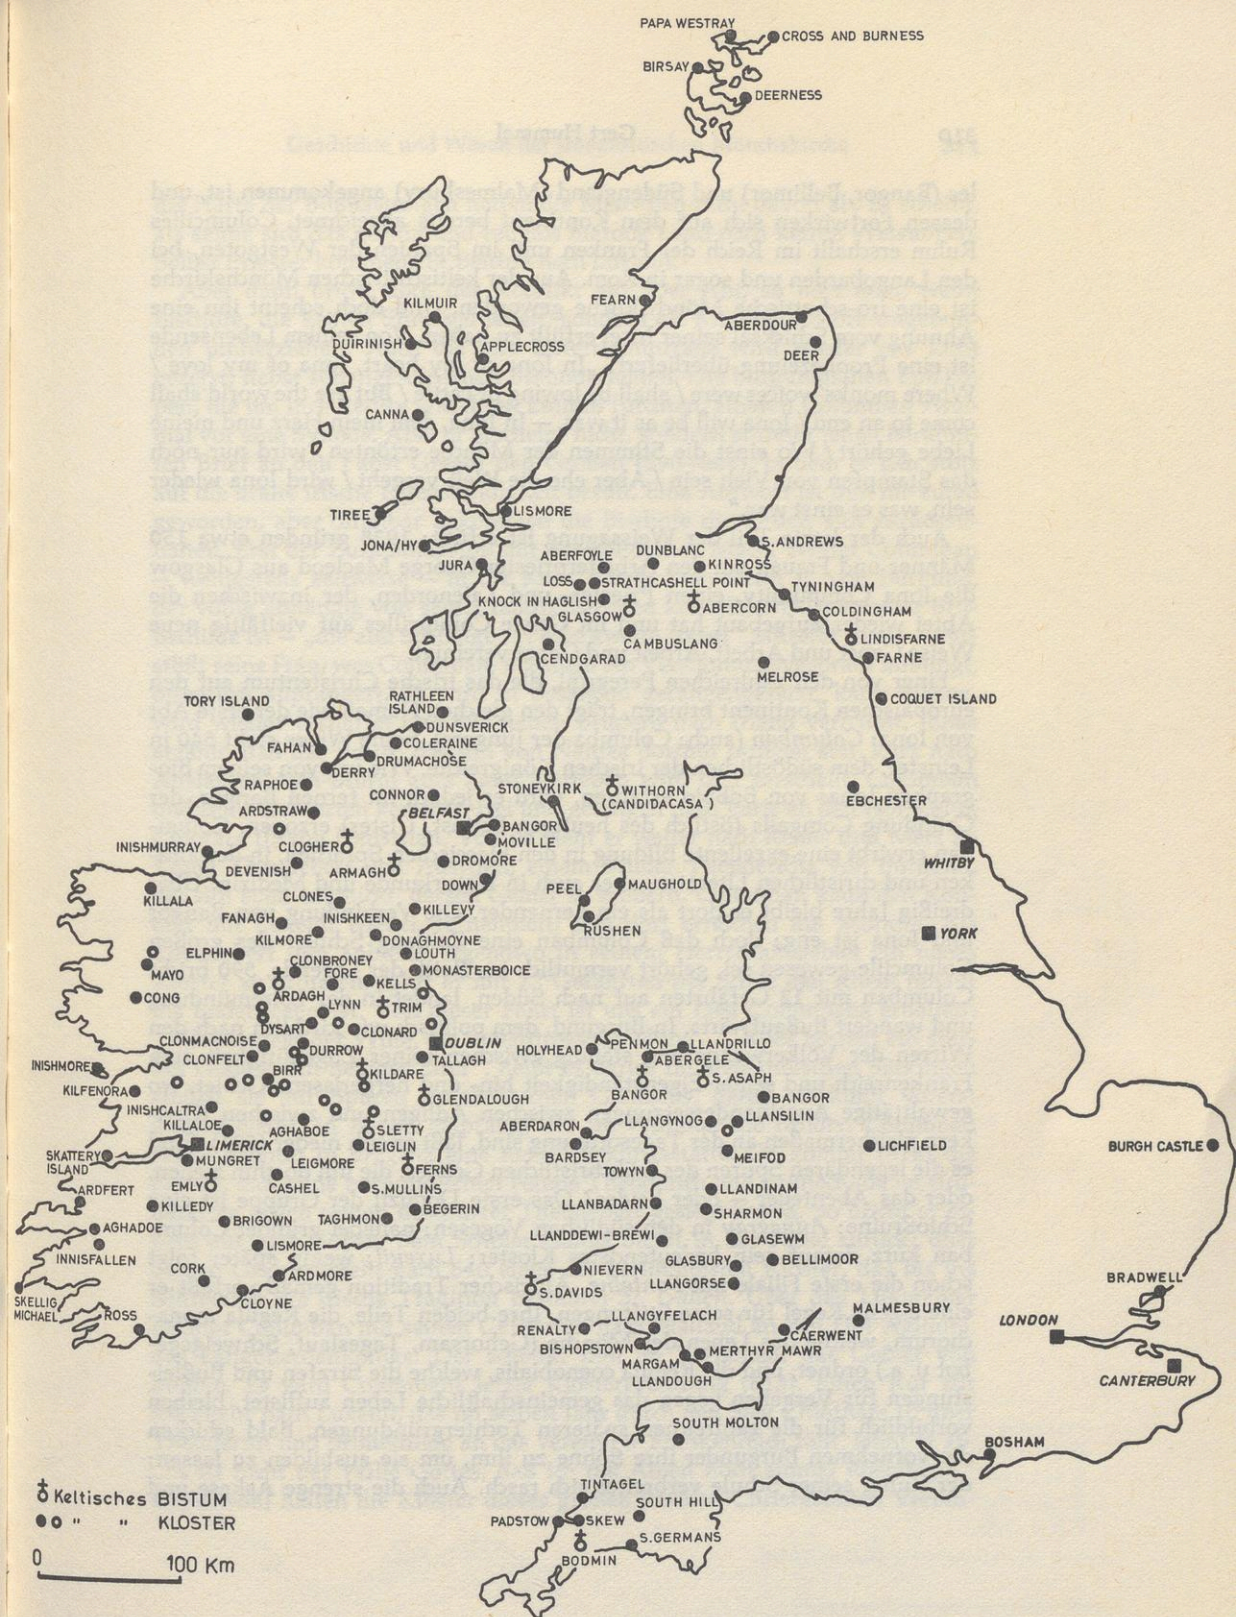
PAPA WESTRAY
CROSS AND BURNESS
BIRSAY
DEERNESS
FEARN
ABERDOUR
KILMUIR
DEER
DUIRINISH
APPLECROSS
CANNA
TIREE
LISMORE
JONA/HY
S.ANDREWS
JURA
ABERFOYLE
DUNBLANC
KINROSS
TYNINGHAM
LOSS
STRATHCASHELL POINT
KNOCK IN HAGLISH
ABERCORN
COLDINGHAM
GLASGOW
LINDISFARNE
CAMBUSLANG
FARNE
CENDGARAD
MELROSE
COQUET ISLAND
TORY ISLAND
RATHLEEN ISLAND
DUNSVERICK
FAHAN
COLERAINE
DRUMACHOSE
DERRY
RAPHOE
CONNOR
STONEYKIRK
WITHORN (CANDIDACASA)
EBCHESTER
ARDSTRAW
BELFAST
BANGOR
MOVILLE
INISHMURRAY
CLOGHER
ARMAGH
DROMORE
WHITBY
DEVENISH
DOWN
PEEL
MAUGHOLD
KILLALA
CLONES
KILLEVY
FANAGH
INISHKEEN
RUSHEN
KILMORE
DONAGHMOYNE
ELPHIN
LOUTH
YORK
MAYO
CLONBRONEY
FORE
MONASTERBOICE
CONG
KELLS
ARDAGH
LYNN
TRIM
DYSART
CLONARD
CLONMACNOISE
DUBLIN
CLONFELT
DURROW
HOLYHEAD
PENMON
LLANDRILLO
INISHMORE
BIRR
TALLAGH
ABERGELE
KILFENORA
KILDARE
S.ASAPH
GLENDALOUGH
BANGOR
BANGOR
INISHCALTRA
KILLALOE
LLANGYNOG
LLANSILIN
ABERDARON
AGHABOE
SLETTY
LIMERICK
LEIGLIN
MEIFOD
LICHFIELD
BURGH CASTLE
SKATTERY ISLAND
MUNGRET
LEIGMORE
BARDSEY
TOWYN
FERNS
ARDFERT
EMLY
CASHEL
S.MULLINS
LLANDINAM
KILLEDY
BEGERIN
LLANBADARN
BRIGOWN
TAGHMON
SHARMON
AGHADOE
LLANDDEWI-BREWI
GLASEWM
LISMORE
BELLIMOOR
INNISFALLEN
GLASBURY
CORK
NIEVERN
LLANGORSE
ARDMORE
BRADWELL
SKELLIG MICHAEL
CLOYNE
S.DAVIDS
ROSS
MALMESBURY
LLANGYFELACH
LONDON
RENALTY
CAERWENT
BISHOPSTOWN
MERTHYR MAWR
CANTERBURY
MARGAM
LLANDOUGH
SOUTH MOLTON
BOSHAM
TINTAGEL
SOUTH HILL
PADSTOW
SKEW
S.GERMANS
BODMIN
♁ Keltisches BISTUM
●○ " " KLOSTER
0 100 Km